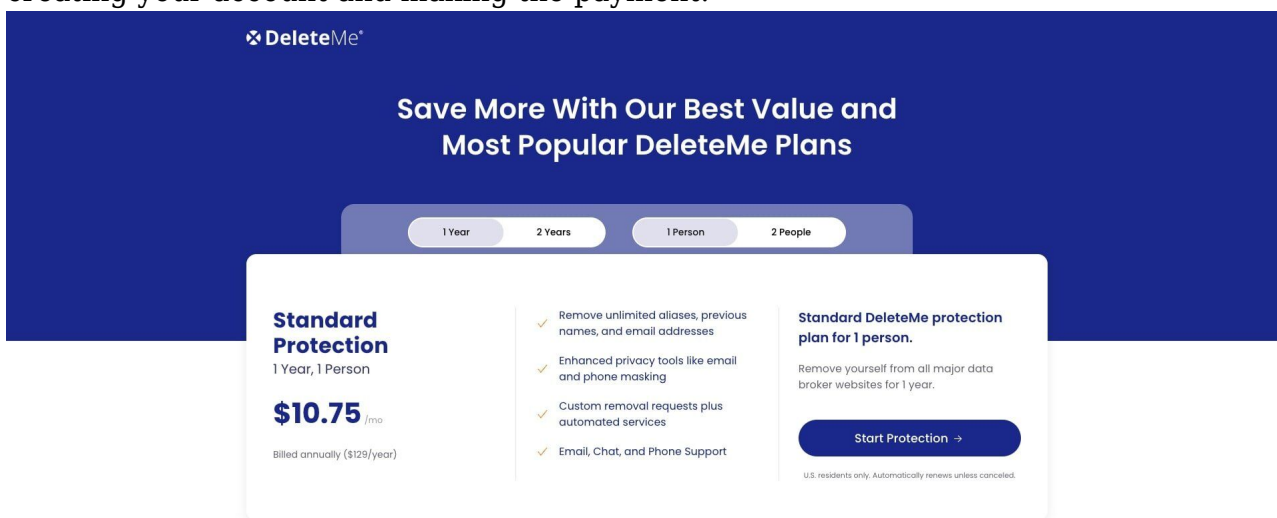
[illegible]

DeleteMe®

Save More With Our Best Value and Most Popular DeleteMe Plans

1 Year | 2 Years

1 Person | 2 People

Standard Protection
1 Year, 1 Person

$10.75 /mo

Billed annually ($129/year)

Remove unlimited aliases, previous names, and email addresses

Enhanced privacy tools like email and phone masking

Custom removal requests plus automated services

Email, Chat, and Phone Support

Standard DeleteMe protection plan for 1 person.

Remove yourself from all major data broker websites for 1 year.

Start Protection →

U.S. residents only. Automatically renews unless canceled.